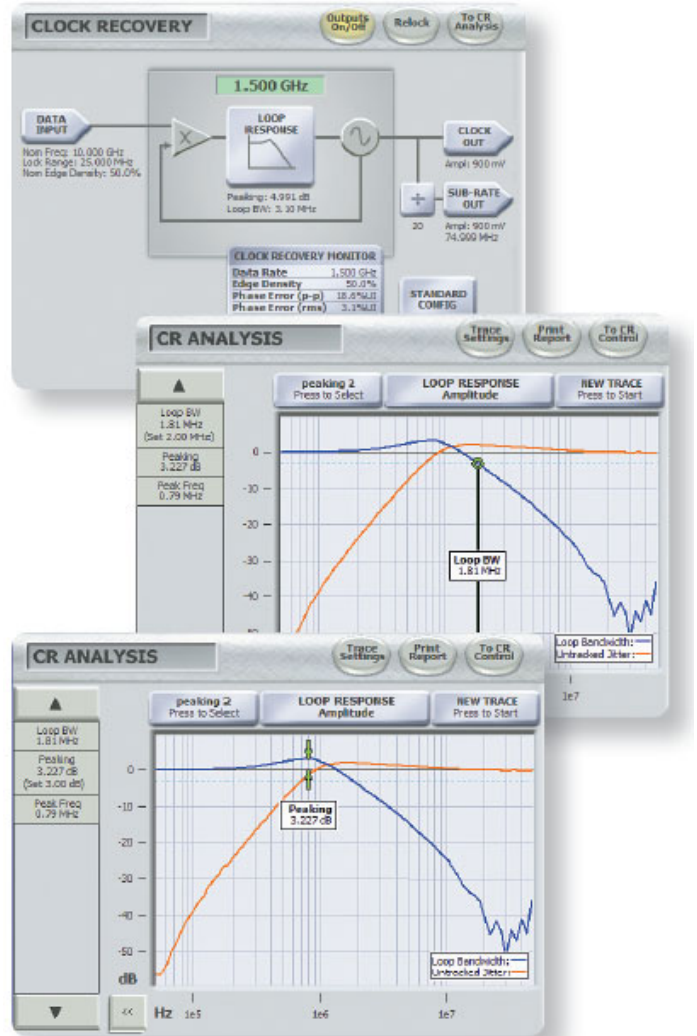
CLOCK RECOVERY

Outputs On/Off

Relock

To CR Analysis

1.500 GHz

DATA INPUT

Nom Freq: 10.000 GHz
Lock Range: 25.000 MHz
Nom Edge Density: 50.0%

LOOP RESPONSE

Peaking: 4.991 dB
Loop BW: 3.10 MHz

CLOCK OUT

Ampl: 900 mV

SUB-RATE OUT

20

Ampl: 900 mV
74.000 MHz

CLOCK RECOVERY MONITOR

| | |
|---|---|
| Data Rate | 1.500 GHz |
| Edge Density | 50.0% |
| Phase Error (p-p) | 18.6%UI |
| Phase Error (rms) | 3.1%UI |

STANDARD CONFIG

CR ANALYSIS

Trace Settings

Print Report

To CR Control

Loop BW
1.81 MHz
(Set 2.00 MHz)

Peaking
3.227 dB

Peak Freq
0.79 MHz

peaking 2
Press to Select

LOOP RESPONSE
Amplitude

NEW TRACE
Press to Start

0
-10
-20
-30
-40

Loop BW
1.81 MHz

Loop Bandwidth:
Untracked Jitter:

1e7

CR ANALYSIS

Trace Settings

Print Report

To CR Control

Loop BW
1.81 MHz

Peaking
3.227 dB
(Set 3.00 dB)

Peak Freq
0.79 MHz

peaking 2
Press to Select

LOOP RESPONSE
Amplitude

NEW TRACE
Press to Start

0
-10
-20
-30
-40
-50
dB

Peaking
3.227 dB

Loop Bandwidth:
Untracked Jitter:

<<

Hz 1e5 1e6 1e7